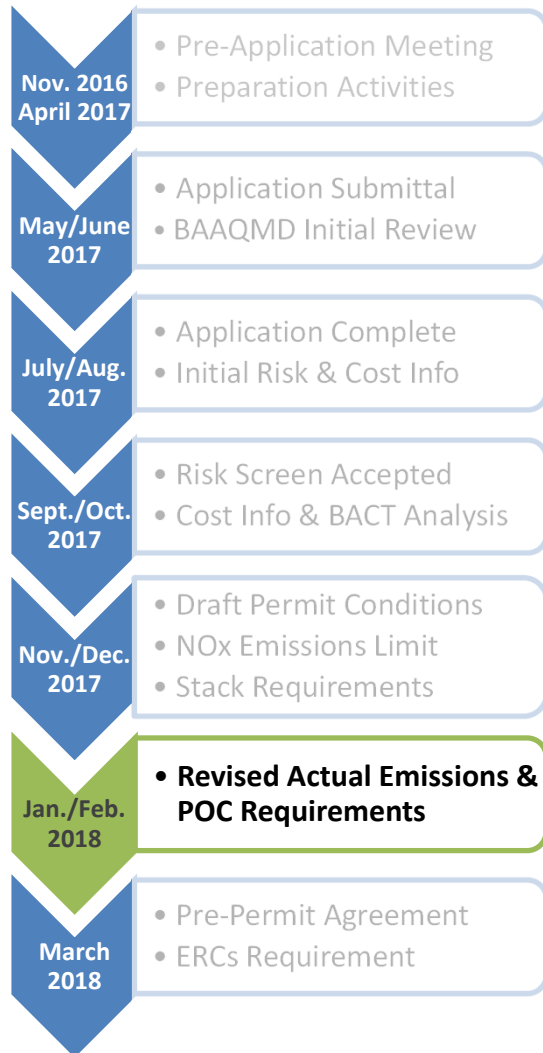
Nov. 2016 April 2017

• Pre-Application Meeting
• Preparation Activities

May/June 2017

• Application Submittal
• BAAQMD Initial Review

July/Aug. 2017

• Application Complete
• Initial Risk & Cost Info

Sept./Oct. 2017

• Risk Screen Accepted
• Cost Info & BACT Analysis

Nov./Dec. 2017

• Draft Permit Conditions
• NOx Emissions Limit
• Stack Requirements

Jan./Feb. 2018

• Revised Actual Emissions & POC Requirements

March 2018

• Pre-Permit Agreement
• ERCs Requirement